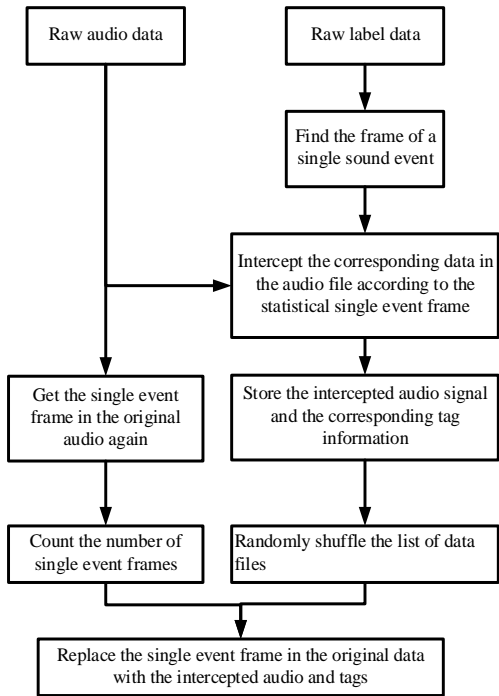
Raw audio data

Raw label data

Find the frame of a single sound event

Intercept the corresponding data in the audio file according to the statistical single event frame

Get the single event frame in the original audio again

Store the intercepted audio signal and the corresponding tag information

Count the number of single event frames

Randomly shuffle the list of data files

Replace the single event frame in the original data with the intercepted audio and tags